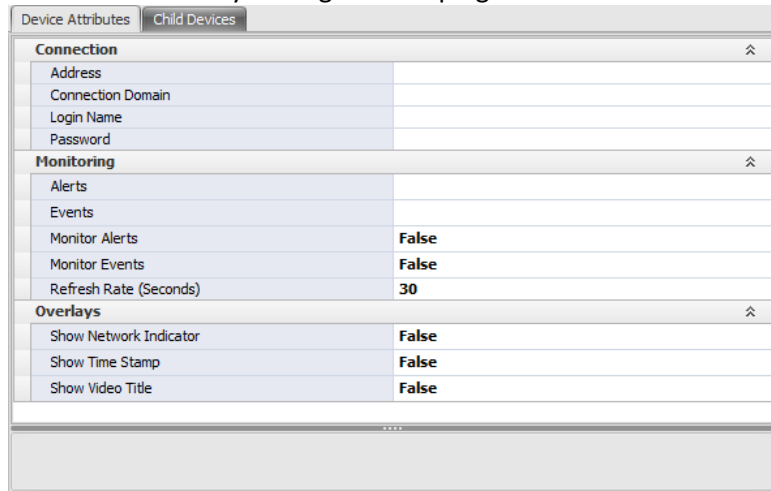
Device Attributes | Child Devices

Connection

| | |
|---|---|
| Address | |
| Connection Domain | |
| Login Name | |
| Password | |

Monitoring

| | |
|---|---|
| Alerts | |
| Events | |
| Monitor Alerts | False |
| Monitor Events | False |
| Refresh Rate (Seconds) | 30 |

Overlays

| | |
|---|---|
| Show Network Indicator | False |
| Show Time Stamp | False |
| Show Video Title | False |